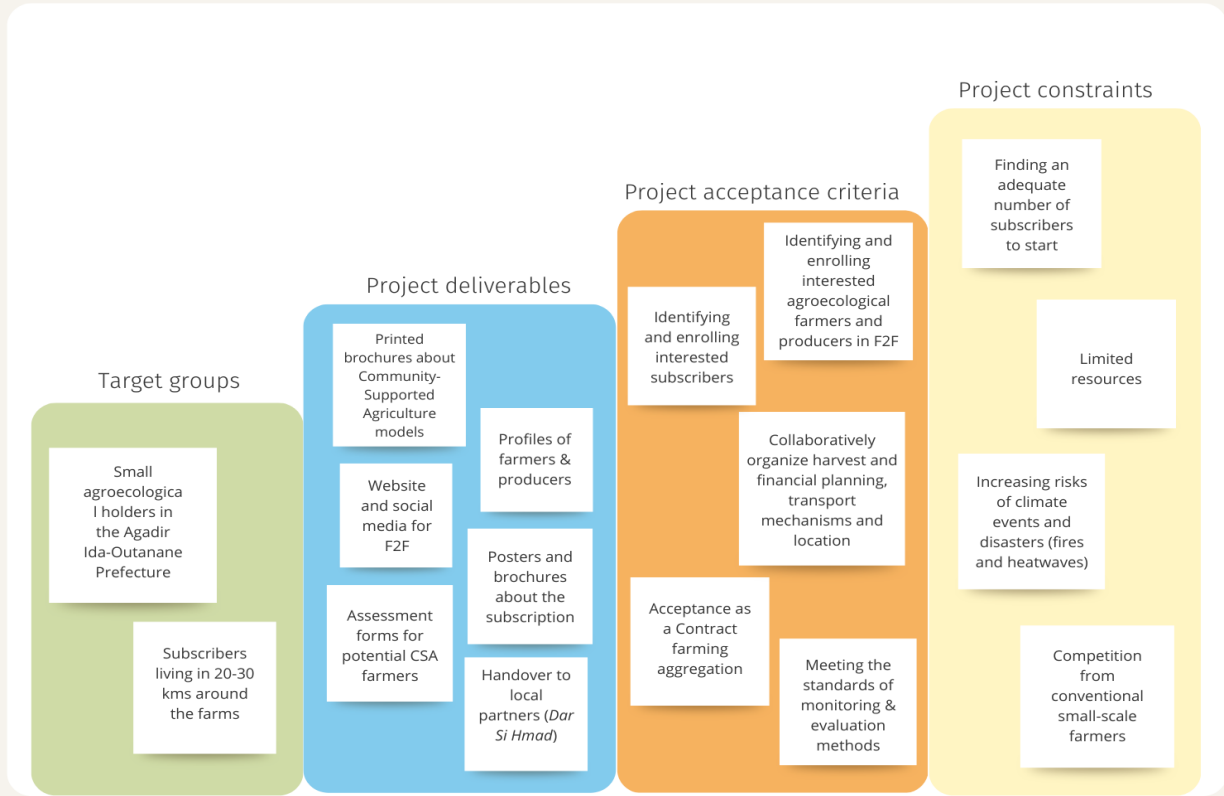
Project constraints

Finding an adequate number of subscribers to start

Limited resources

Increasing risks of climate events and disasters (fires and heatwaves)

Competition from conventional small-scale farmers

Project acceptance criteria

Identifying and enrolling interested subscribers

Identifying and enrolling interested agroecological farmers and producers in F2F

Collaboratively organize harvest and financial planning, transport mechanisms and location

Acceptance as a Contract farming aggregation

Meeting the standards of monitoring & evaluation methods

Project deliverables

Printed brochures about Community-Supported Agriculture models

Profiles of farmers & producers

Website and social media for F2F

Posters and brochures about the subscription

Assessment forms for potential CSA farmers

Handover to local partners (*Dar Si Hmad*)

Target groups

Small agroecological holders in the Agadir Ida-Outanane Prefecture

Subscribers living in 20-30 kms around the farms